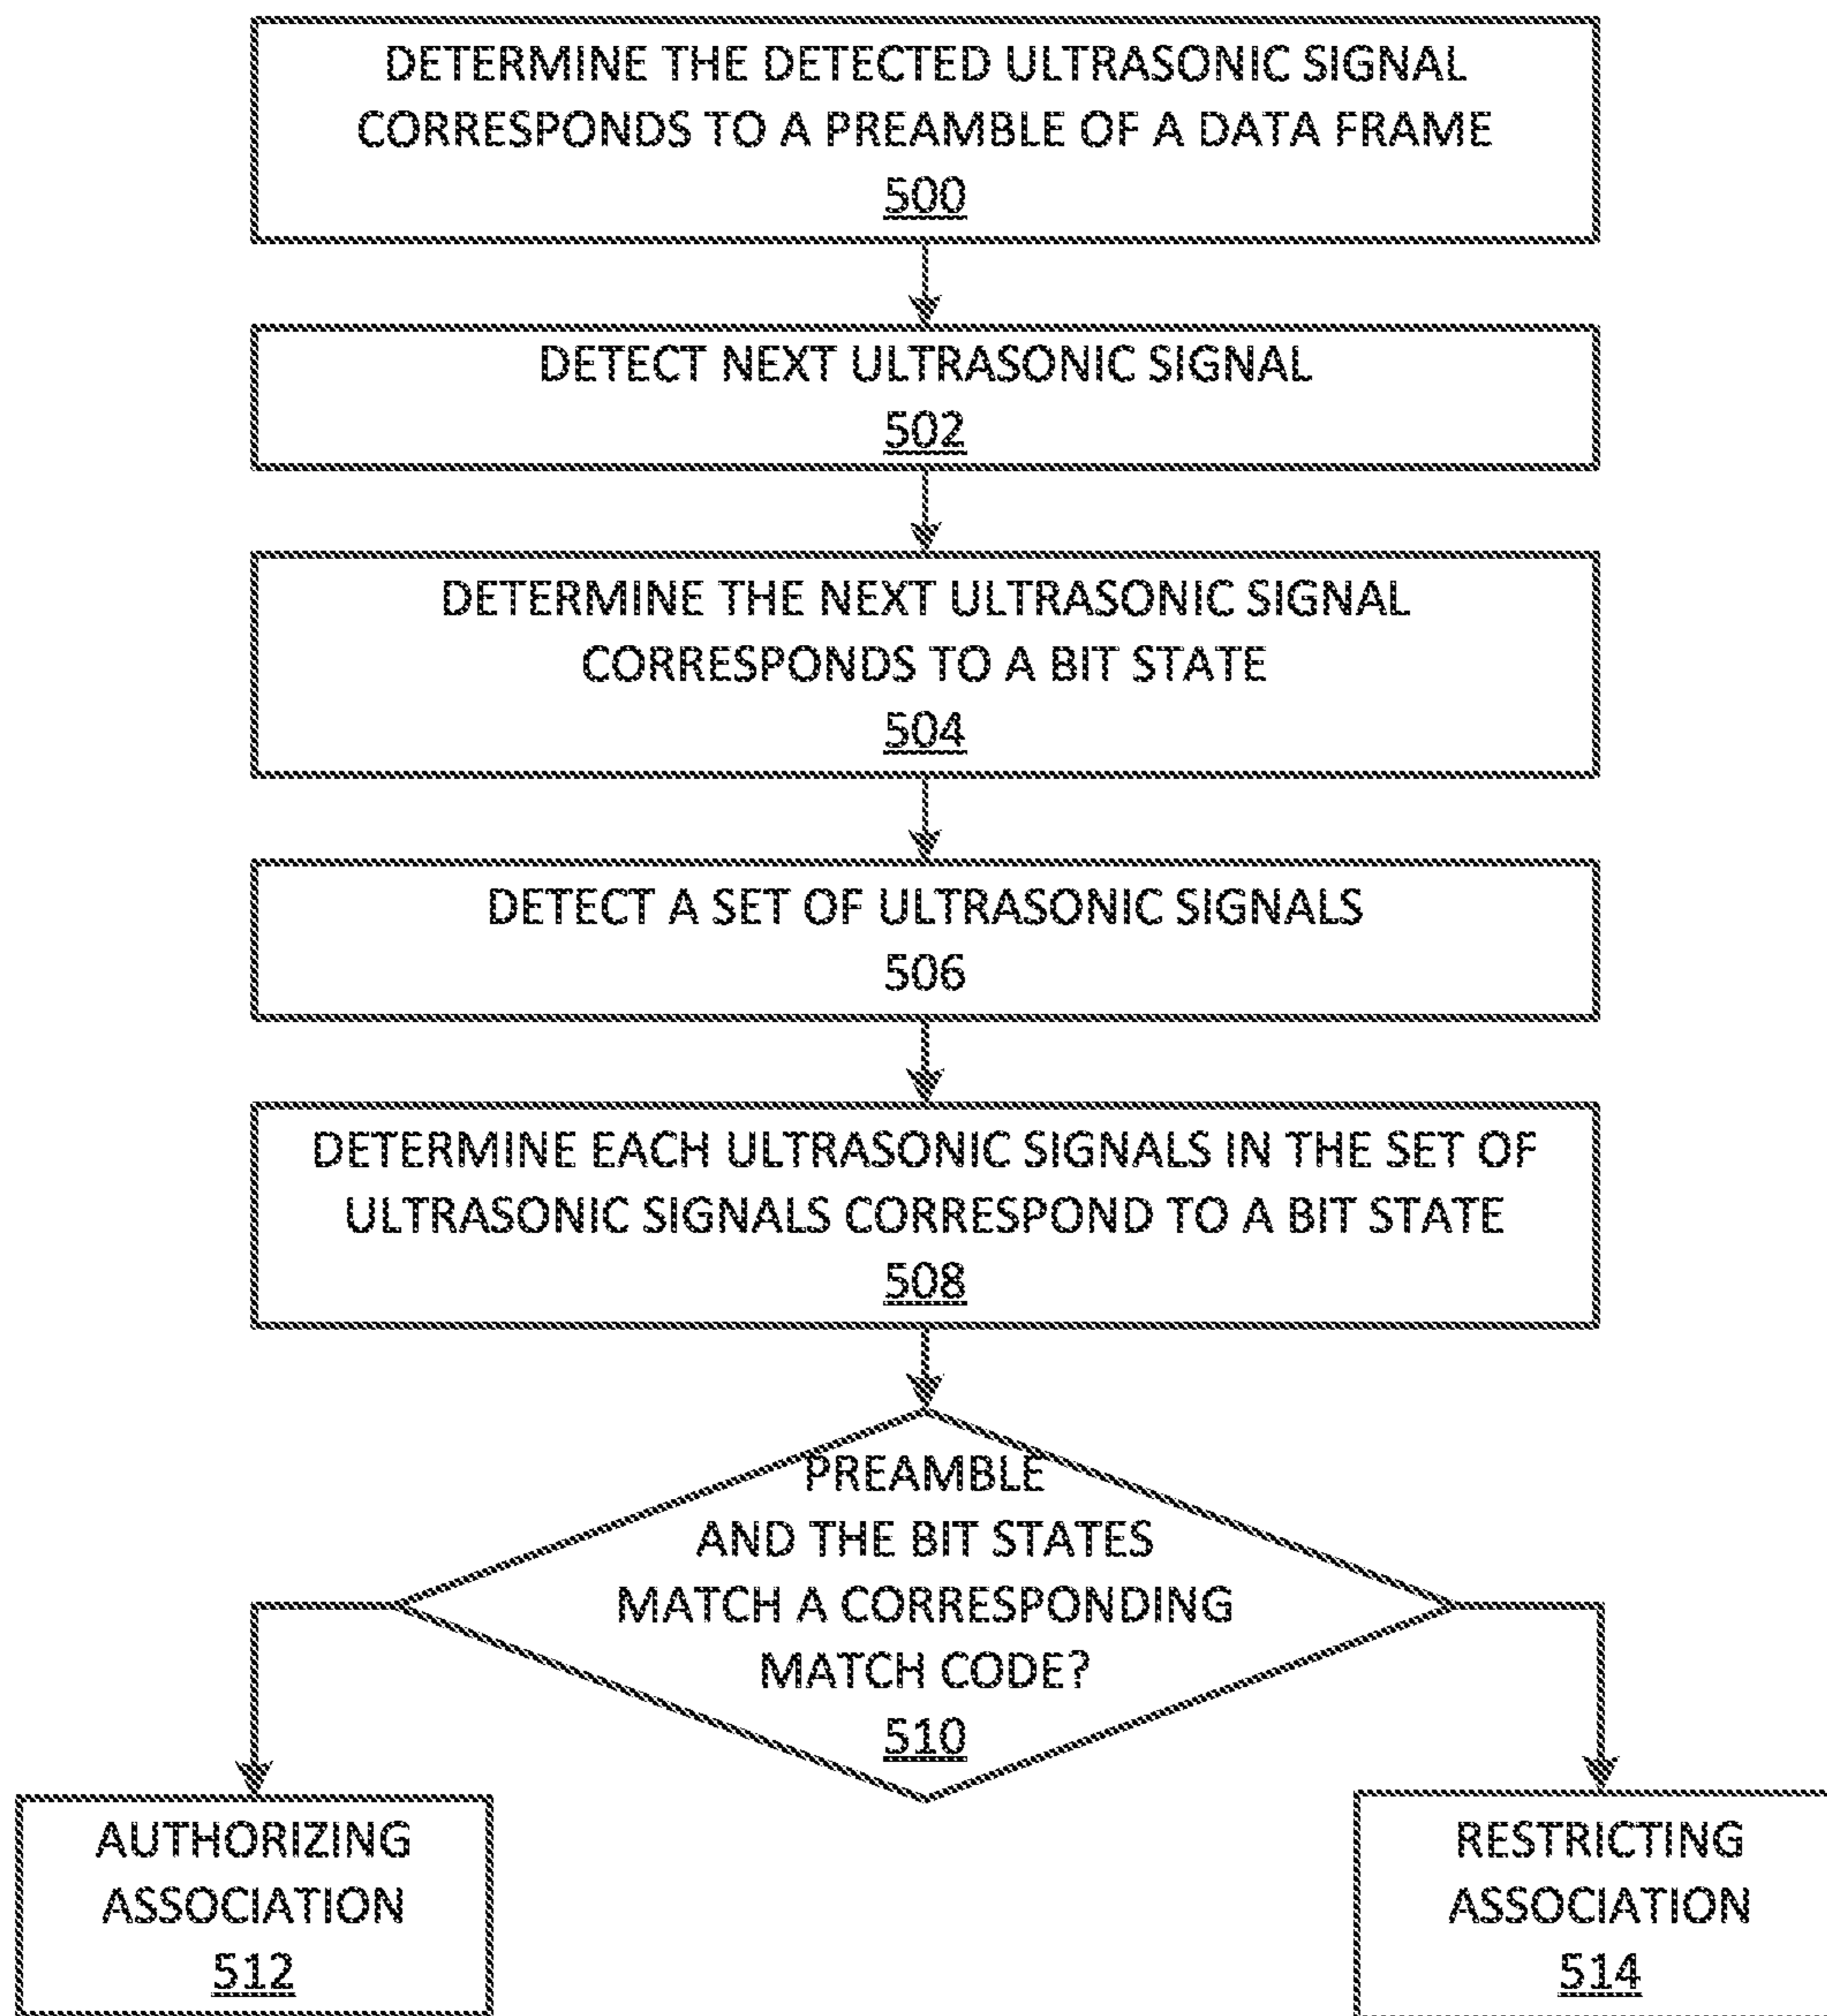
DETERMINE THE DETECTED ULTRASONIC SIGNAL CORRESPONDS TO A PREAMBLE OF A DATA FRAME
500

DETECT NEXT ULTRASONIC SIGNAL
502

DETERMINE THE NEXT ULTRASONIC SIGNAL CORRESPONDS TO A BIT STATE
504

DETECT A SET OF ULTRASONIC SIGNALS
506

DETERMINE EACH ULTRASONIC SIGNALS IN THE SET OF ULTRASONIC SIGNALS CORRESPOND TO A BIT STATE
508

PREAMBLE AND THE BIT STATES MATCH A CORRESPONDING MATCH CODE?
510

AUTHORIZING ASSOCIATION
512

RESTRICTING ASSOCIATION
514